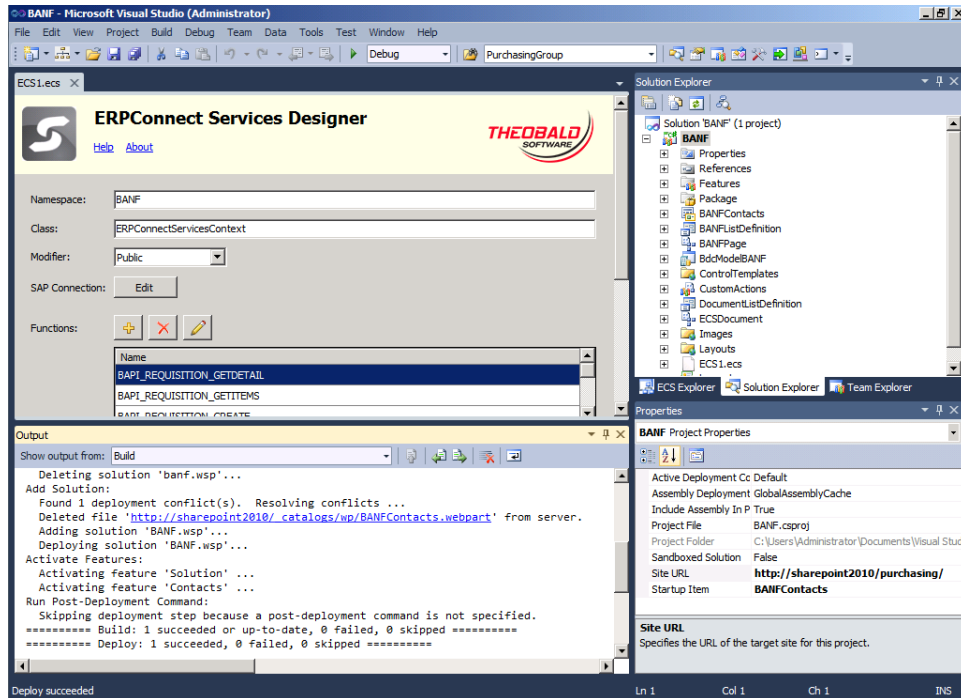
BANF - Microsoft Visual Studio (Administrator)

File Edit View Project Build Debug Team Data Tools Test Window Help

Debug PurchasingGroup

ECS1.ecs ×

ERPConnect Services Designer

Help About

THEOBALD SOFTWARE

Namespace: BANF

Class: ERPConnectServicesContext

Modifier: Public

SAP Connection: Edit

Functions:

| Name |
|---|
| BAPI_REQUISITION_GETDETAIL |
| BAPI_REQUISITION_GETITEMS |
| BAPI_REQUISITION_CREATE |

Output

Show output from: Build

Deleting solution 'banf.wsp'...
Add Solution:
Found 1 deployment conflict(s). Resolving conflicts ...
Deleted file 'http://sharepoint2010/_catalogs/wp/BANFContacts.webpart' from server.
Adding solution 'BANF.wsp'...
Deploying solution 'BANF.wsp'...
Activate Features:
Activating feature 'Solution' ...
Activating feature 'Contacts' ...
Run Post-Deployment Command:
Skipping deployment step because a post-deployment command is not specified.
========== Build: 1 succeeded or up-to-date, 0 failed, 0 skipped ==========
========== Deploy: 1 succeeded, 0 failed, 0 skipped ==========

Solution Explorer

Solution 'BANF' (1 project)
BANF
Properties
References
Features
Package
BANFContacts
BANFListDefinition
BANFPage
BdcModelBANF
ControlTemplates
CustomActions
DocumentListDefinition
ECSDocument
Images
Layouts
ECS1.ecs

ECS Explorer Solution Explorer Team Explorer

Properties

BANF Project Properties

| | |
|---|---|
| Active Deployment Co | Default |
| Assembly Deployment | GlobalAssemblyCache |
| Include Assembly In P | True |
| Project File | BANF.csproj |
| Project Folder | C:\Users\Administrator\Documents\Visual Stu |
| Sandboxed Solution | False |
| Site URL | http://sharepoint2010/purchasing/ |
| Startup Item | BANFContacts |

Site URL
Specifies the URL of the target site for this project.

Deploy succeeded Ln 1 Col 1 Ch 1 INS